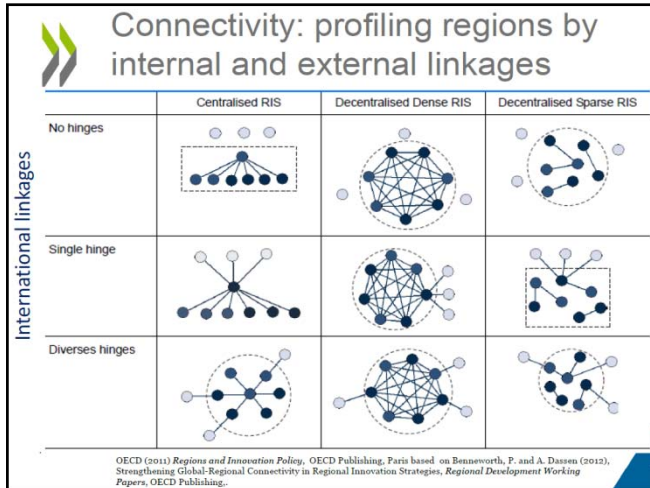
Connectivity: profiling regions by internal and external linkages

International linkages

| | Centralised RIS | Decentralised Dense RIS | Decentralised Sparse RIS |
|---|---|---|---|
| No hinges | | | |
| Single hinge | | | |
| Diverses hinges | | | |

OECD (2011) *Regions and Innovation Policy*, OECD Publishing, Paris based on Benneworth, P. and A. Dassen (2012), Strengthening Global-Regional Connectivity in Regional Innovation Strategies, *Regional Development Working Papers*, OECD Publishing,.